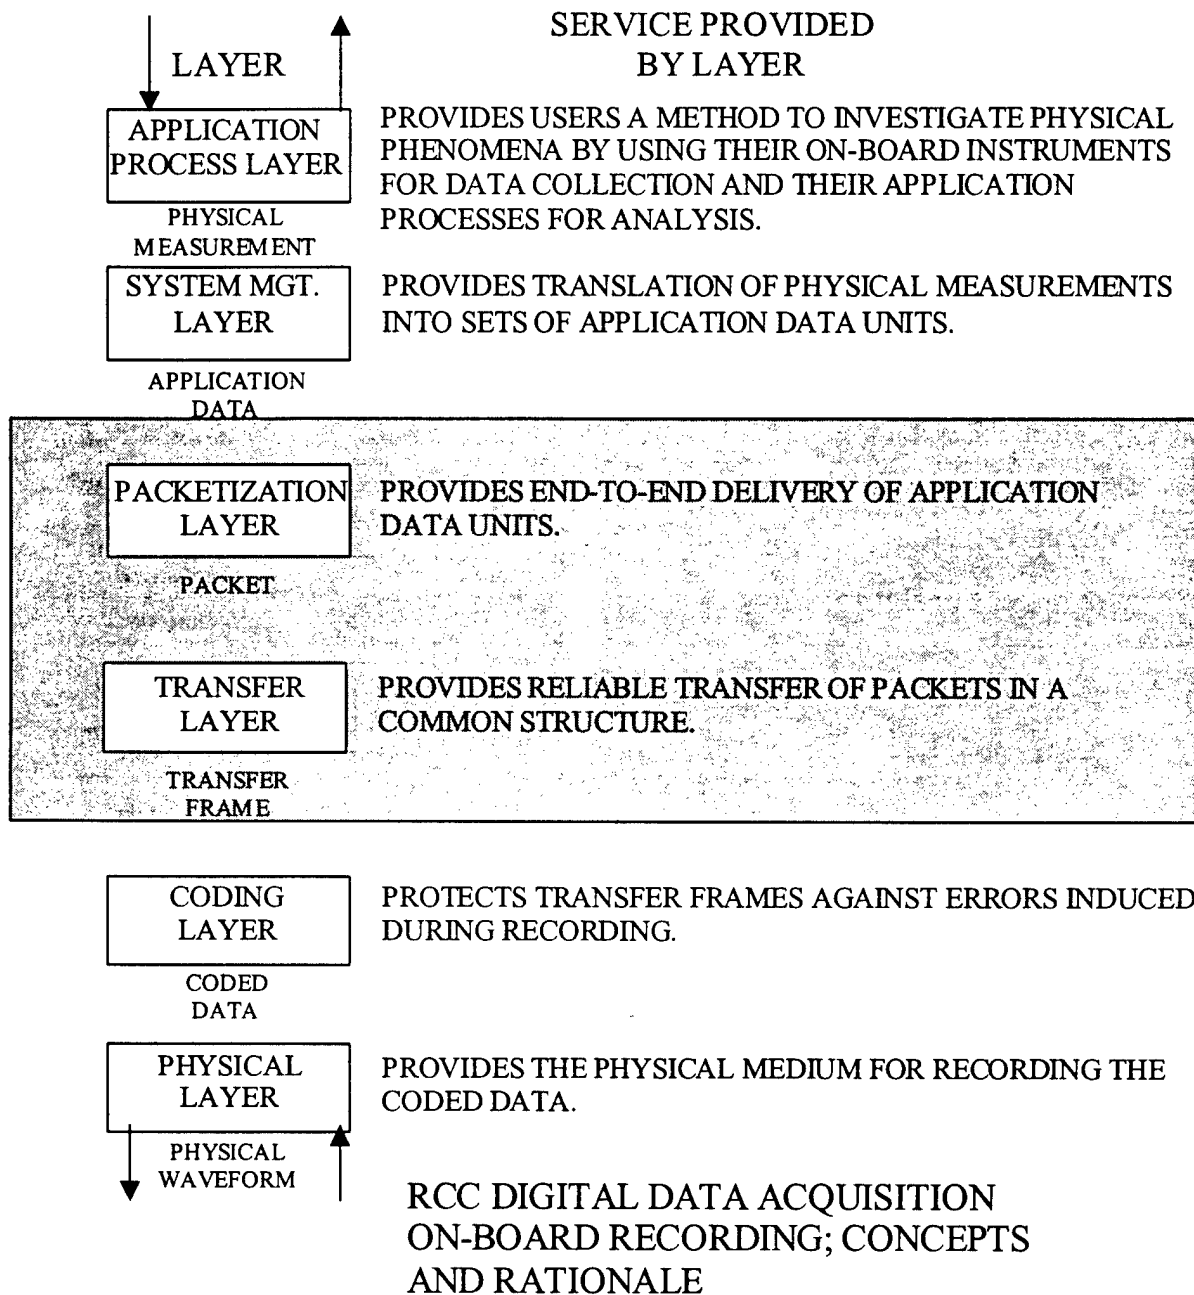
LAYER

SERVICE PROVIDED BY LAYER

APPLICATION PROCESS LAYER

PROVIDES USERS A METHOD TO INVESTIGATE PHYSICAL PHENOMENA BY USING THEIR ON-BOARD INSTRUMENTS FOR DATA COLLECTION AND THEIR APPLICATION PROCESSES FOR ANALYSIS.

PHYSICAL MEASUREMENT

SYSTEM MGT. LAYER

PROVIDES TRANSLATION OF PHYSICAL MEASUREMENTS INTO SETS OF APPLICATION DATA UNITS.

APPLICATION DATA

PACKETIZATION LAYER

PROVIDES END-TO-END DELIVERY OF APPLICATION DATA UNITS.

PACKET

TRANSFER LAYER

PROVIDES RELIABLE TRANSFER OF PACKETS IN A COMMON STRUCTURE.

TRANSFER FRAME

CODING LAYER

PROTECTS TRANSFER FRAMES AGAINST ERRORS INDUCED DURING RECORDING.

CODED DATA

PHYSICAL LAYER

PROVIDES THE PHYSICAL MEDIUM FOR RECORDING THE CODED DATA.

PHYSICAL WAVEFORM

RCC DIGITAL DATA ACQUISITION ON-BOARD RECORDING; CONCEPTS AND RATIONALE